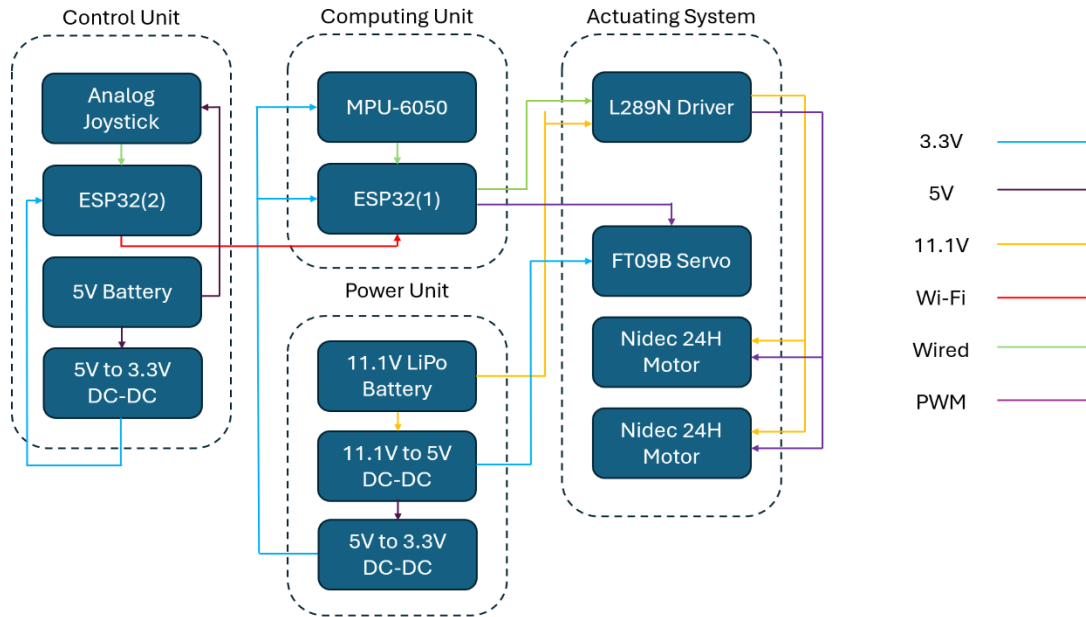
Control Unit

Analog Joystick

ESP32(2)

5V Battery

5V to 3.3V DC-DC

Computing Unit

MPU-6050

ESP32(1)

Power Unit

11.1V LiPo Battery

11.1V to 5V DC-DC

5V to 3.3V DC-DC

Actuating System

L289N Driver

FT09B Servo

Nidec 24H Motor

Nidec 24H Motor

3.3V

5V

11.1V

Wi-Fi

Wired

PWM